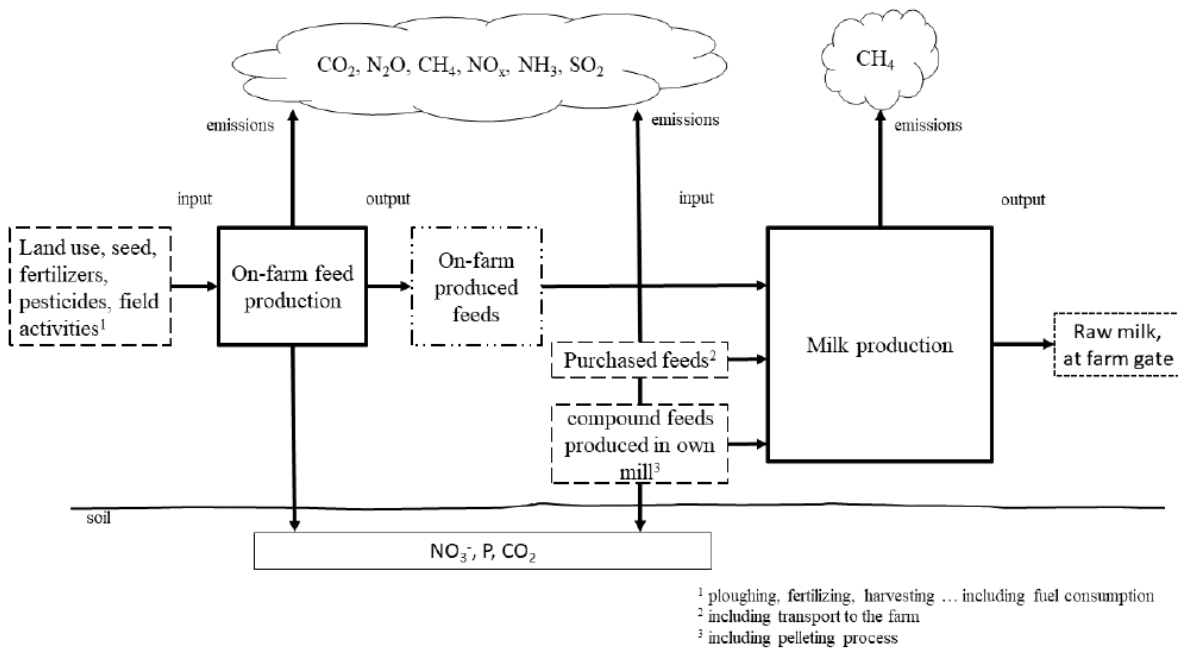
$CO_2$, $N_2O$, $CH_4$, $NO_x$, $NH_3$, $SO_2$

$CH_4$

emissions

emissions

emissions

input

output

input

output

Land use, seed, fertilizers, pesticides, field activities$^1$

On-farm feed production

On-farm produced feeds

Purchased feeds$^2$

compound feeds produced in own mill$^3$

Milk production

Raw milk, at farm gate

soil

$NO_3^-$, P, $CO_2$

$^1$ ploughing, fertilizing, harvesting … including fuel consumption
$^2$ including transport to the farm
$^3$ including pelleting process